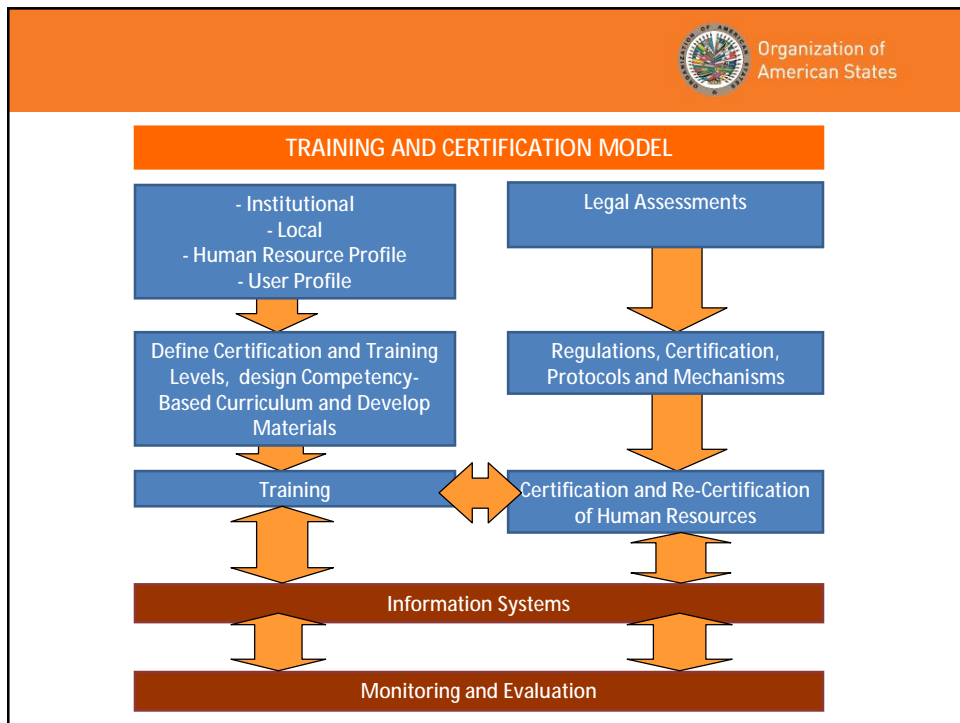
Organization of American States

TRAINING AND CERTIFICATION MODEL

- Institutional
- Local
- Human Resource Profile
- User Profile

Legal Assessments

Define Certification and Training Levels, design Competency-Based Curriculum and Develop Materials

Regulations, Certification, Protocols and Mechanisms

Training

Certification and Re-Certification of Human Resources

Information Systems

Monitoring and Evaluation